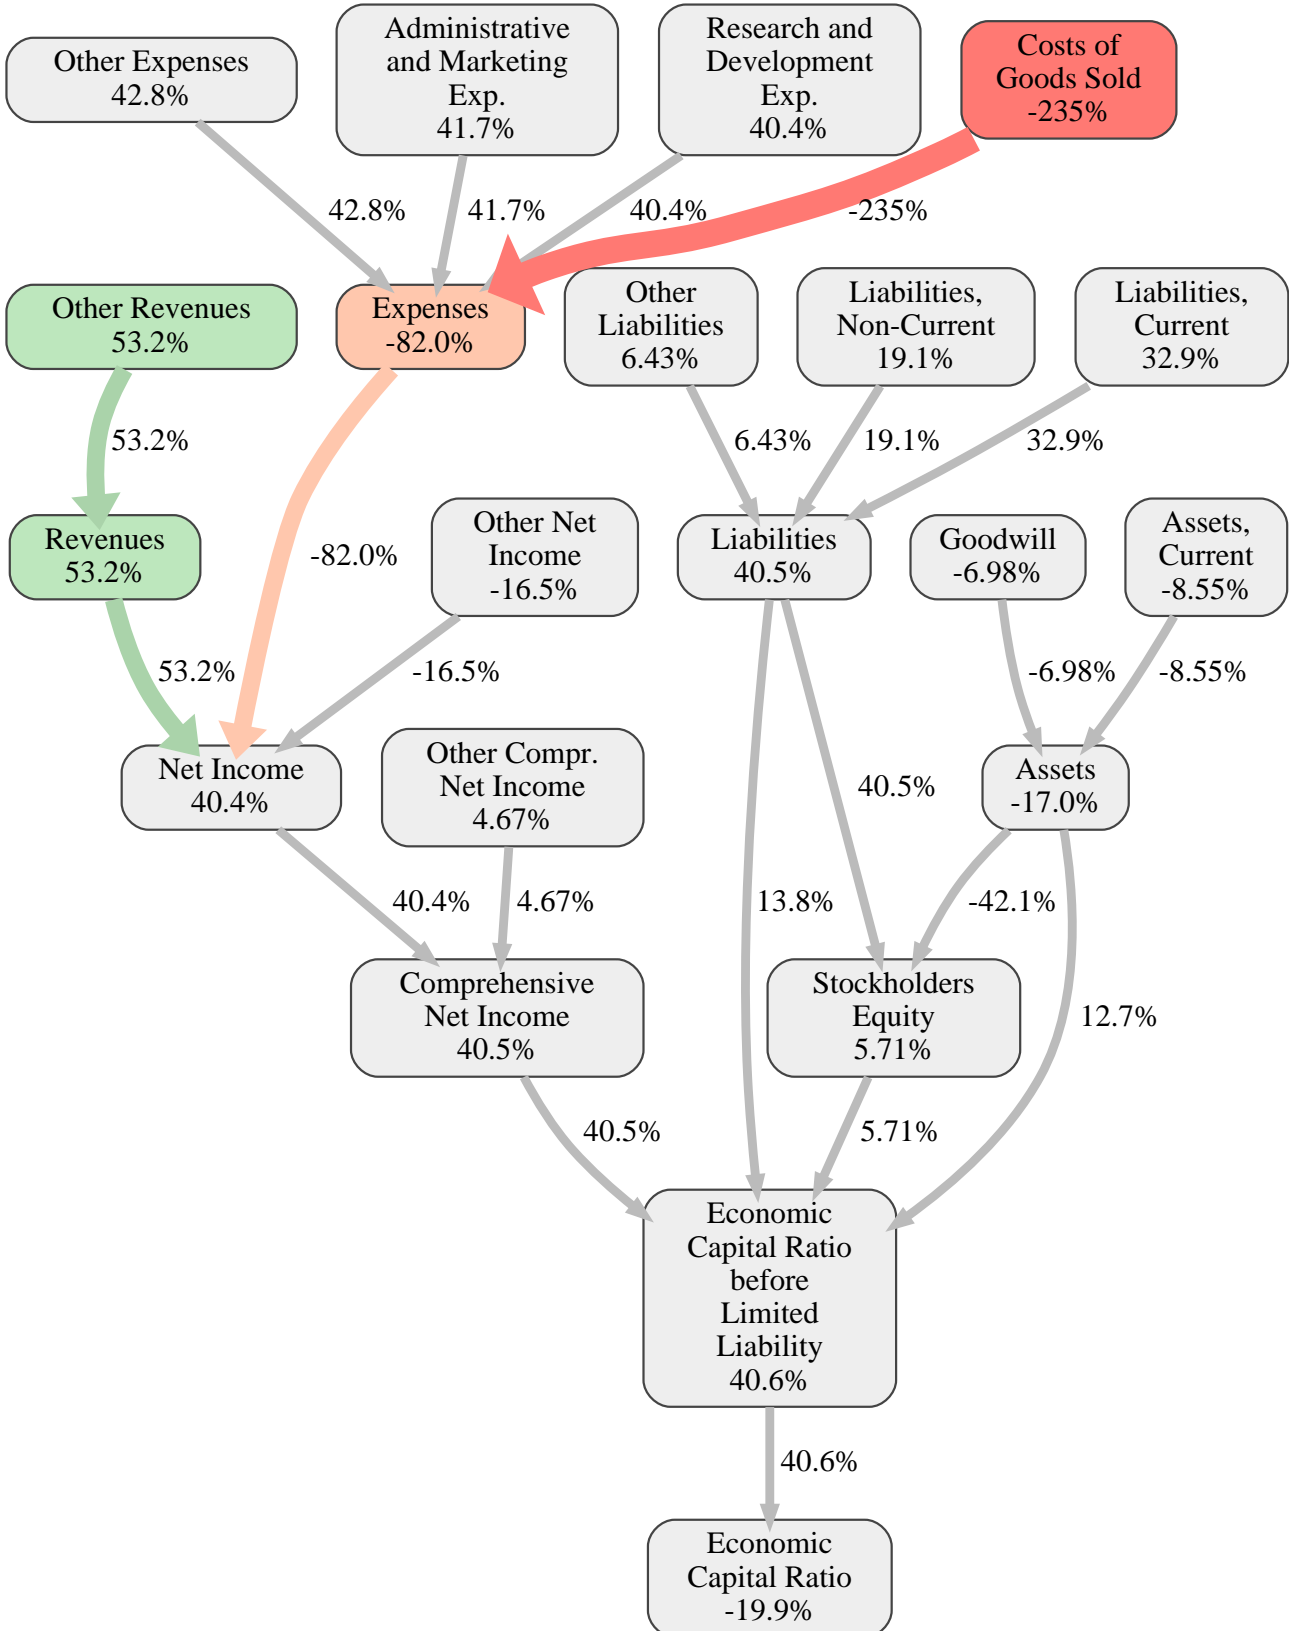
Other Expenses
42.8%

Administrative and Marketing Exp.
41.7%

Research and Development Exp.
40.4%

Costs of Goods Sold
-235%

42.8%

41.7%

40.4%

-235%

Other Revenues
53.2%

Expenses
-82.0%

Other Liabilities
6.43%

Liabilities, Non-Current
19.1%

Liabilities, Current
32.9%

53.2%

6.43%

19.1%

32.9%

Revenues
53.2%

-82.0%

Other Net Income
-16.5%

Liabilities
40.5%

Goodwill
-6.98%

Assets, Current
-8.55%

53.2%

-16.5%

-6.98%

-8.55%

Net Income
40.4%

Other Compr. Net Income
4.67%

40.5%

Assets
-17.0%

40.4%

4.67%

13.8%

-42.1%

Comprehensive Net Income
40.5%

Stockholders Equity
5.71%

12.7%

40.5%

5.71%

Economic Capital Ratio before Limited Liability
40.6%

40.6%

Economic Capital Ratio
-19.9%